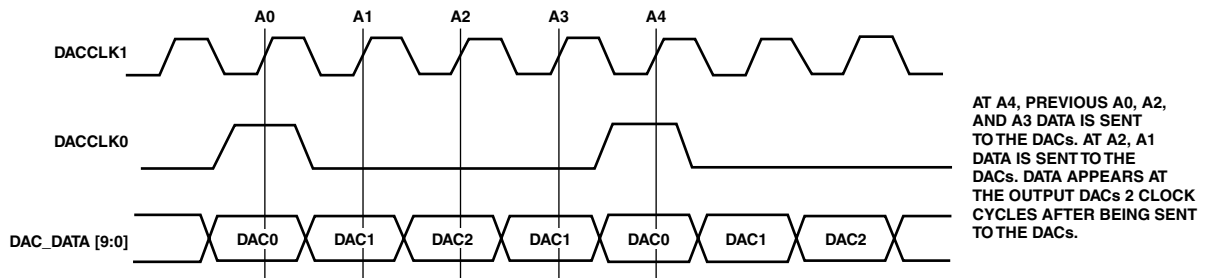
A0 A1 A2 A3 A4

DACCLK1

DACCLK0

DAC_DATA [9:0]

DAC0 DAC1 DAC2 DAC1 DAC0 DAC1 DAC2

AT A4, PREVIOUS A0, A2, AND A3 DATA IS SENT TO THE DACs. AT A2, A1 DATA IS SENT TO THE DACs. DATA APPEARS AT THE OUTPUT DACs 2 CLOCK CYCLES AFTER BEING SENT TO THE DACs.